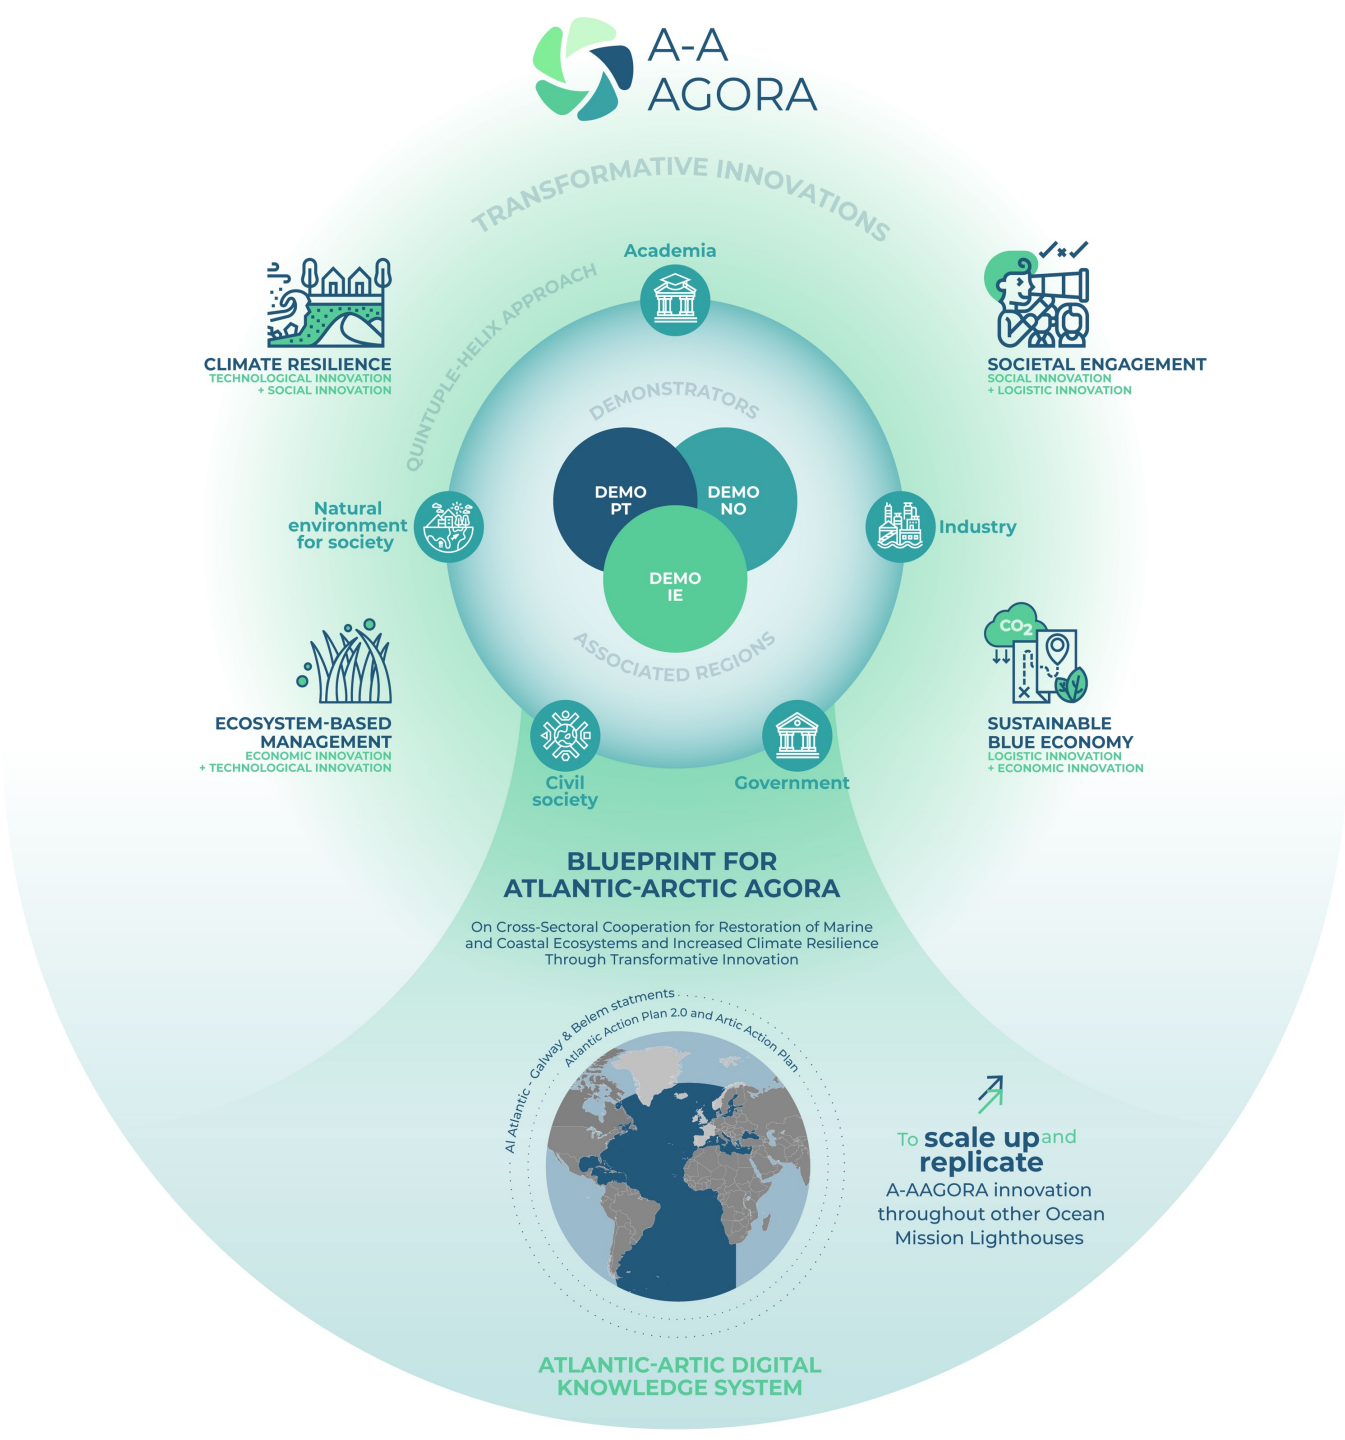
A-A AGORA

TRANSFORMATIVE INNOVATIONS

QUINTUPLE-HELIX APPROACH

Academia

CLIMATE RESILIENCE
TECHNOLOGICAL INNOVATION
+ SOCIAL INNOVATION

SOCIETAL ENGAGEMENT
SOCIAL INNOVATION
+ LOGISTIC INNOVATION

DEMONSTRATORS

DEMO PT

DEMO NO

DEMO IE

Natural environment for society

Industry

ASSOCIATED REGIONS

$CO_2$

ECOSYSTEM-BASED MANAGEMENT
ECONOMIC INNOVATION
+ TECHNOLOGICAL INNOVATION

SUSTAINABLE BLUE ECONOMY
LOGISTIC INNOVATION
+ ECONOMIC INNOVATION

Civil society

Government

BLUEPRINT FOR ATLANTIC-ARCTIC AGORA

On Cross-Sectoral Cooperation for Restoration of Marine and Coastal Ecosystems and Increased Climate Resilience Through Transformative Innovation

AI Atlantic - Galway & Belem statments

Atlantic Action Plan 2.0 and Artic Action Plan

To scale up and replicate A-AAGORA innovation throughout other Ocean Mission Lighthouses

ATLANTIC-ARTIC DIGITAL KNOWLEDGE SYSTEM